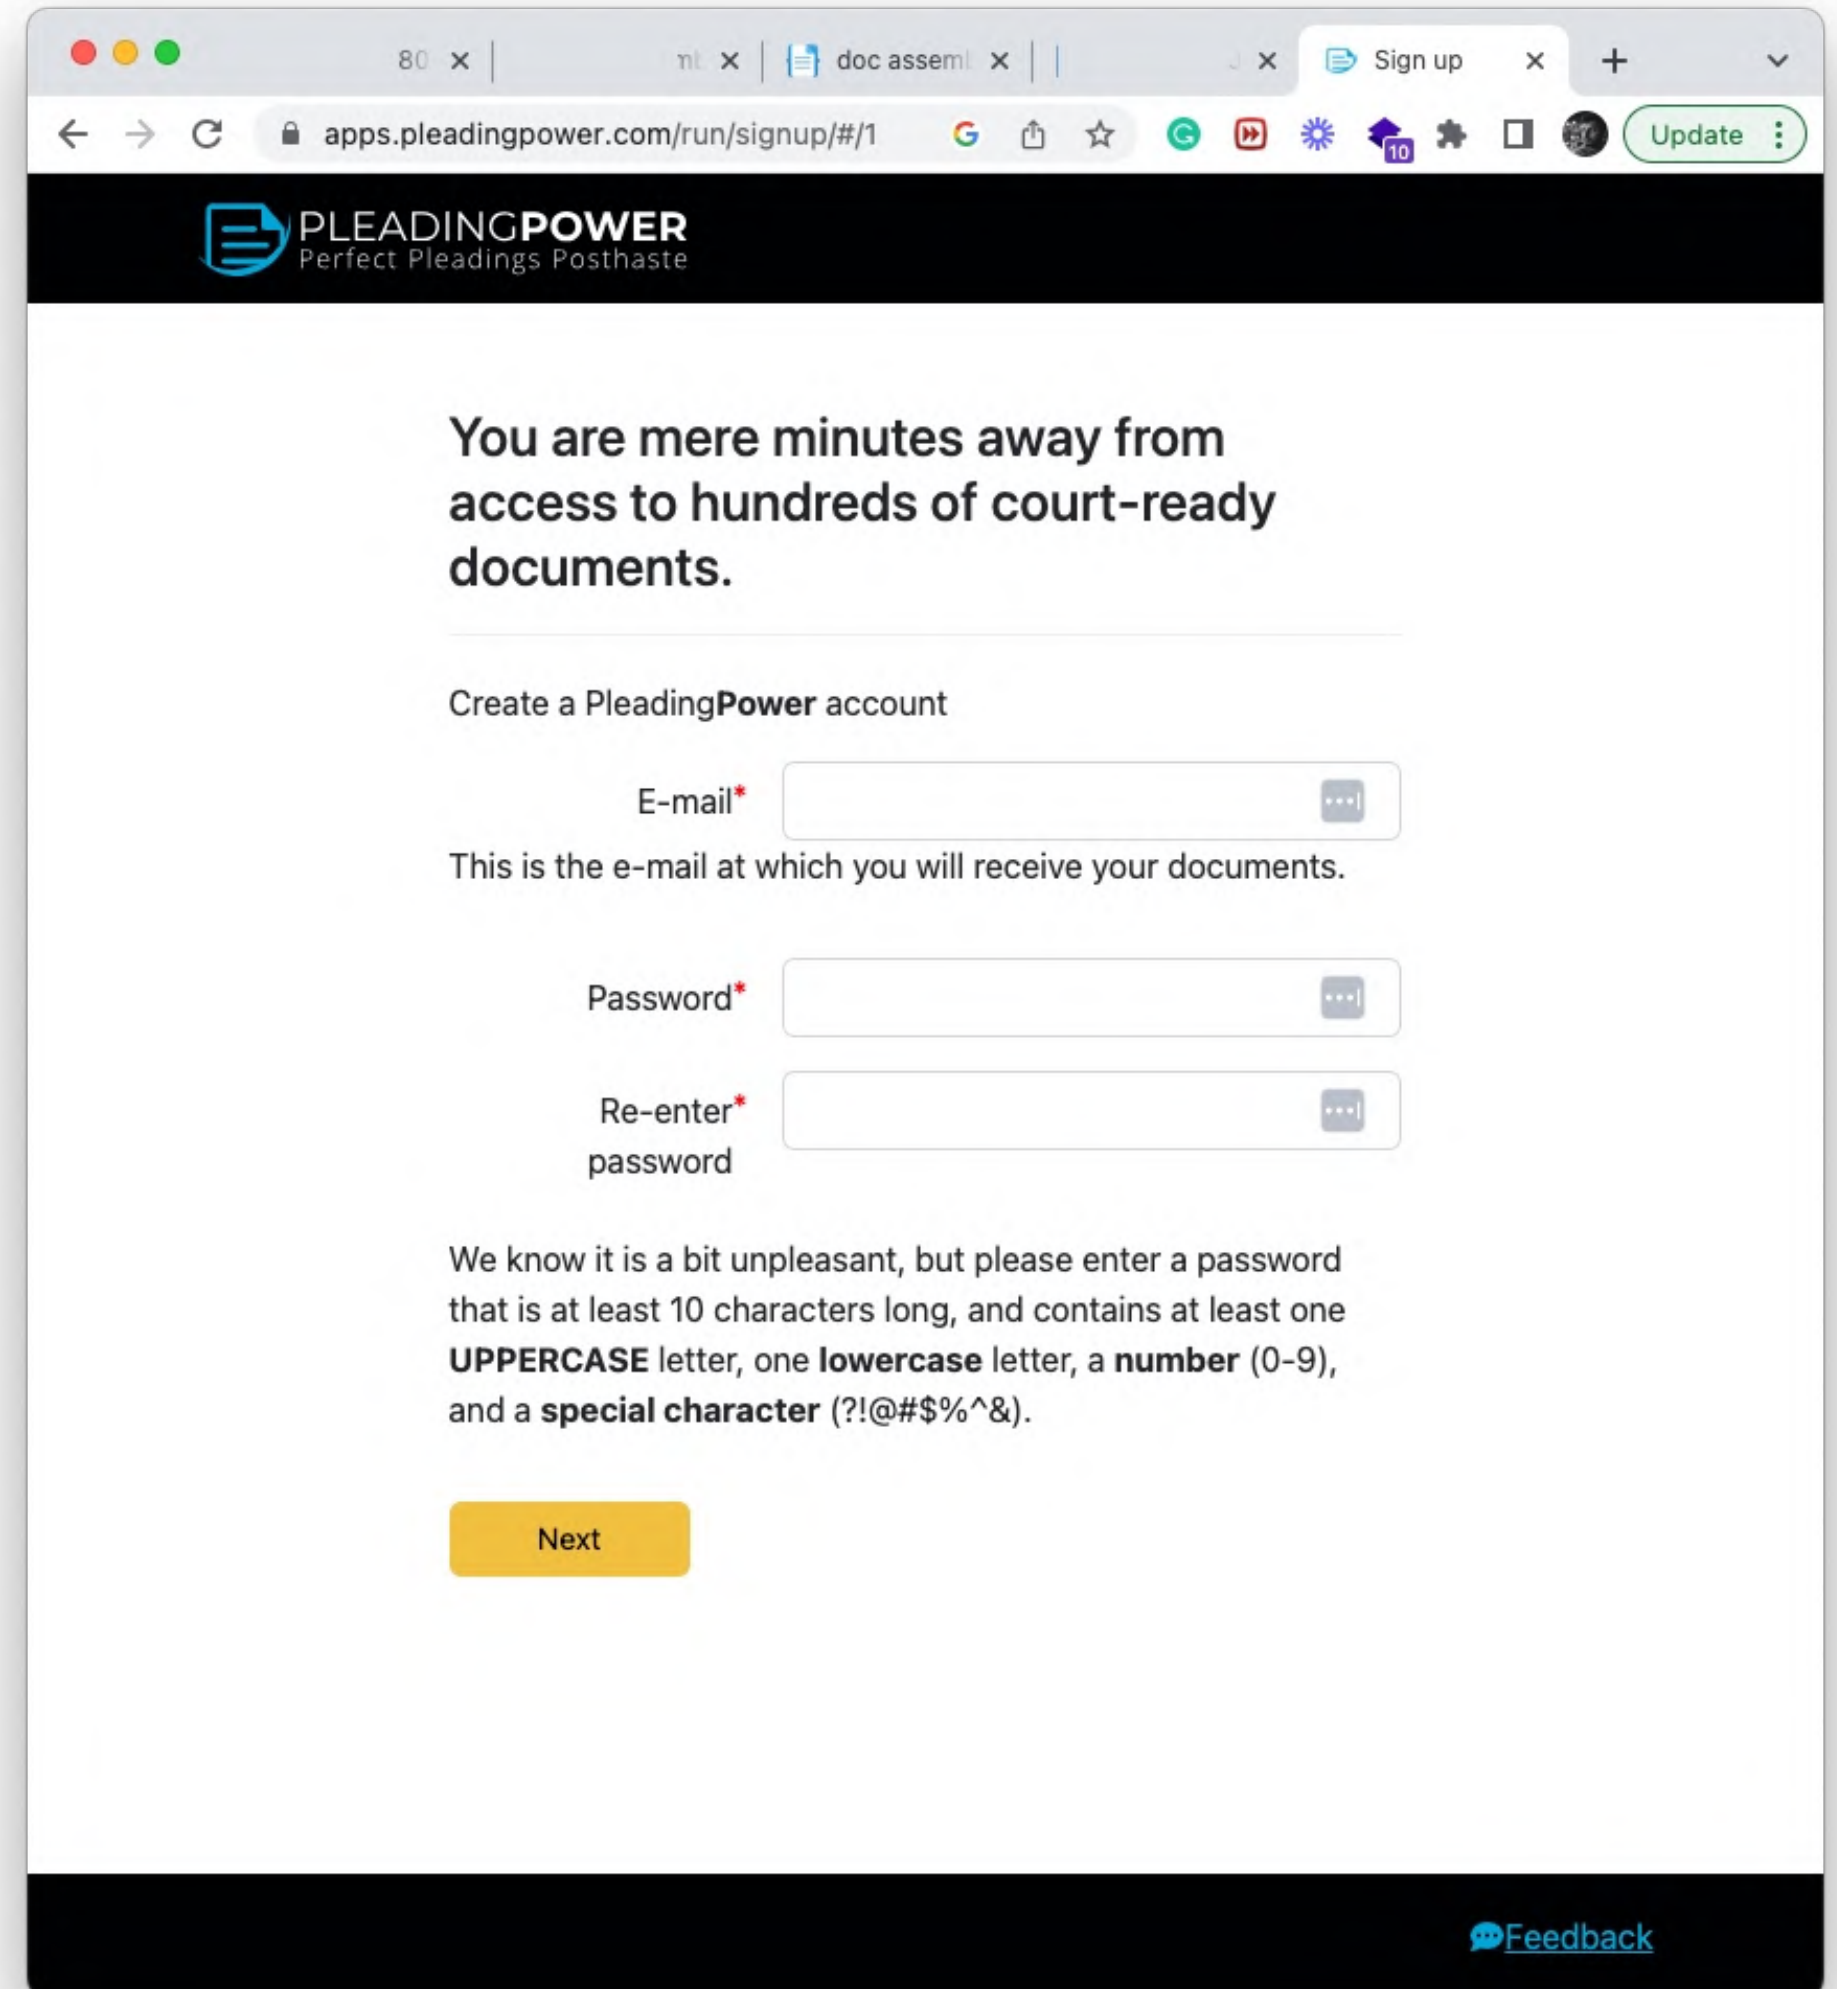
80 ×
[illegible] ×
doc assem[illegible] ×
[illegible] ×
Sign up ×
+

apps.pleadingpower.com/run/signup/#/1

10

Update

PLEADINGPOWER
Perfect Pleadings Posthaste

You are mere minutes away from access to hundreds of court-ready documents.

Create a PleadingPower account

E-mail*

This is the e-mail at which you will receive your documents.

Password*

Re-enter* password

We know it is a bit unpleasant, but please enter a password that is at least 10 characters long, and contains at least one UPPERCASE letter, one lowercase letter, a number (0-9), and a special character (?!@#$%^&).

Next

Feedback